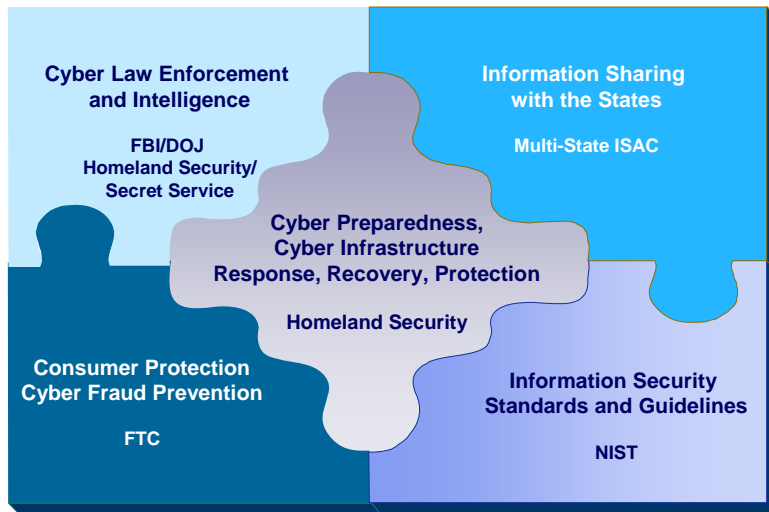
Cyber Law Enforcement and Intelligence

FBI/DOJ
Homeland Security/ Secret Service

Information Sharing with the States

Multi-State ISAC

Cyber Preparedness, Cyber Infrastructure Response, Recovery, Protection

Homeland Security

Consumer Protection Cyber Fraud Prevention

FTC

Information Security Standards and Guidelines

NIST